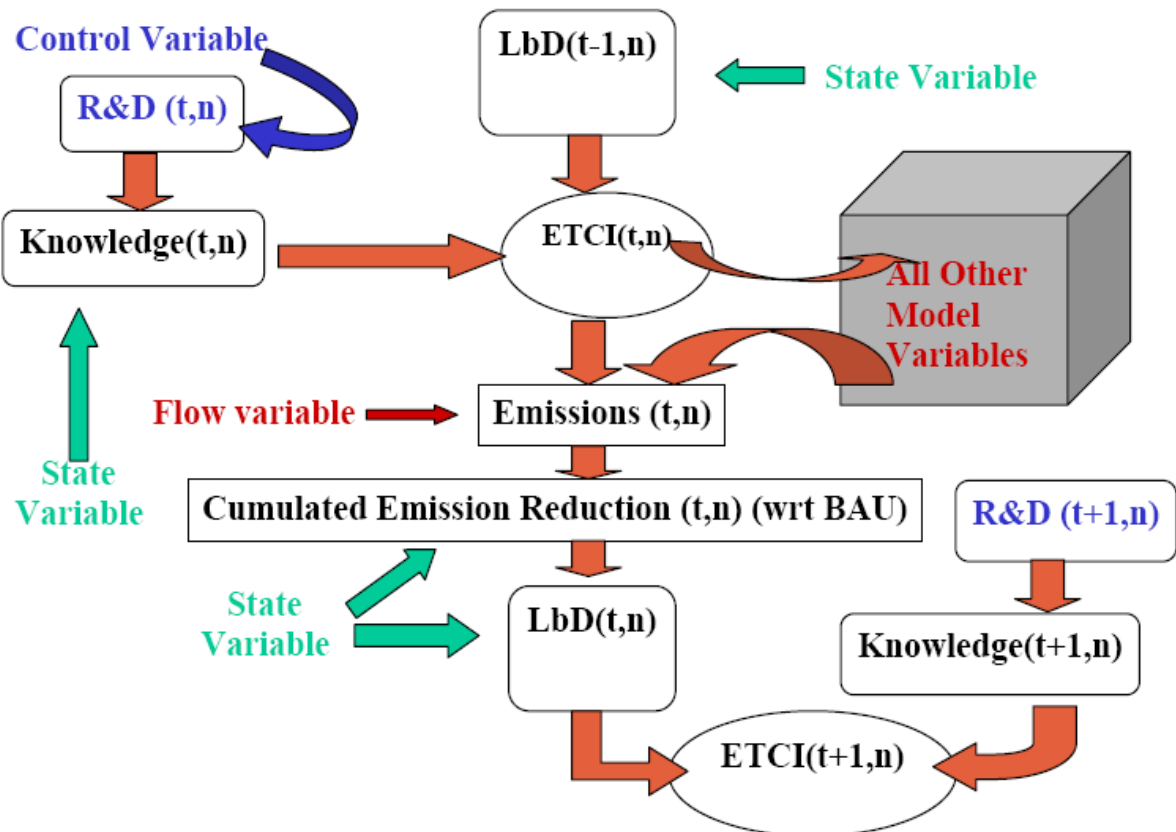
Control Variable

R&D (t,n)

LbD(t-1,n)

State Variable

Knowledge(t,n)

ETCI(t,n)

All Other Model Variables

State Variable

Flow variable

Emissions (t,n)

Cumulated Emission Reduction (t,n) (wrt BAU)

R&D (t+1,n)

State Variable

LbD(t,n)

Knowledge(t+1,n)

ETCI(t+1,n)